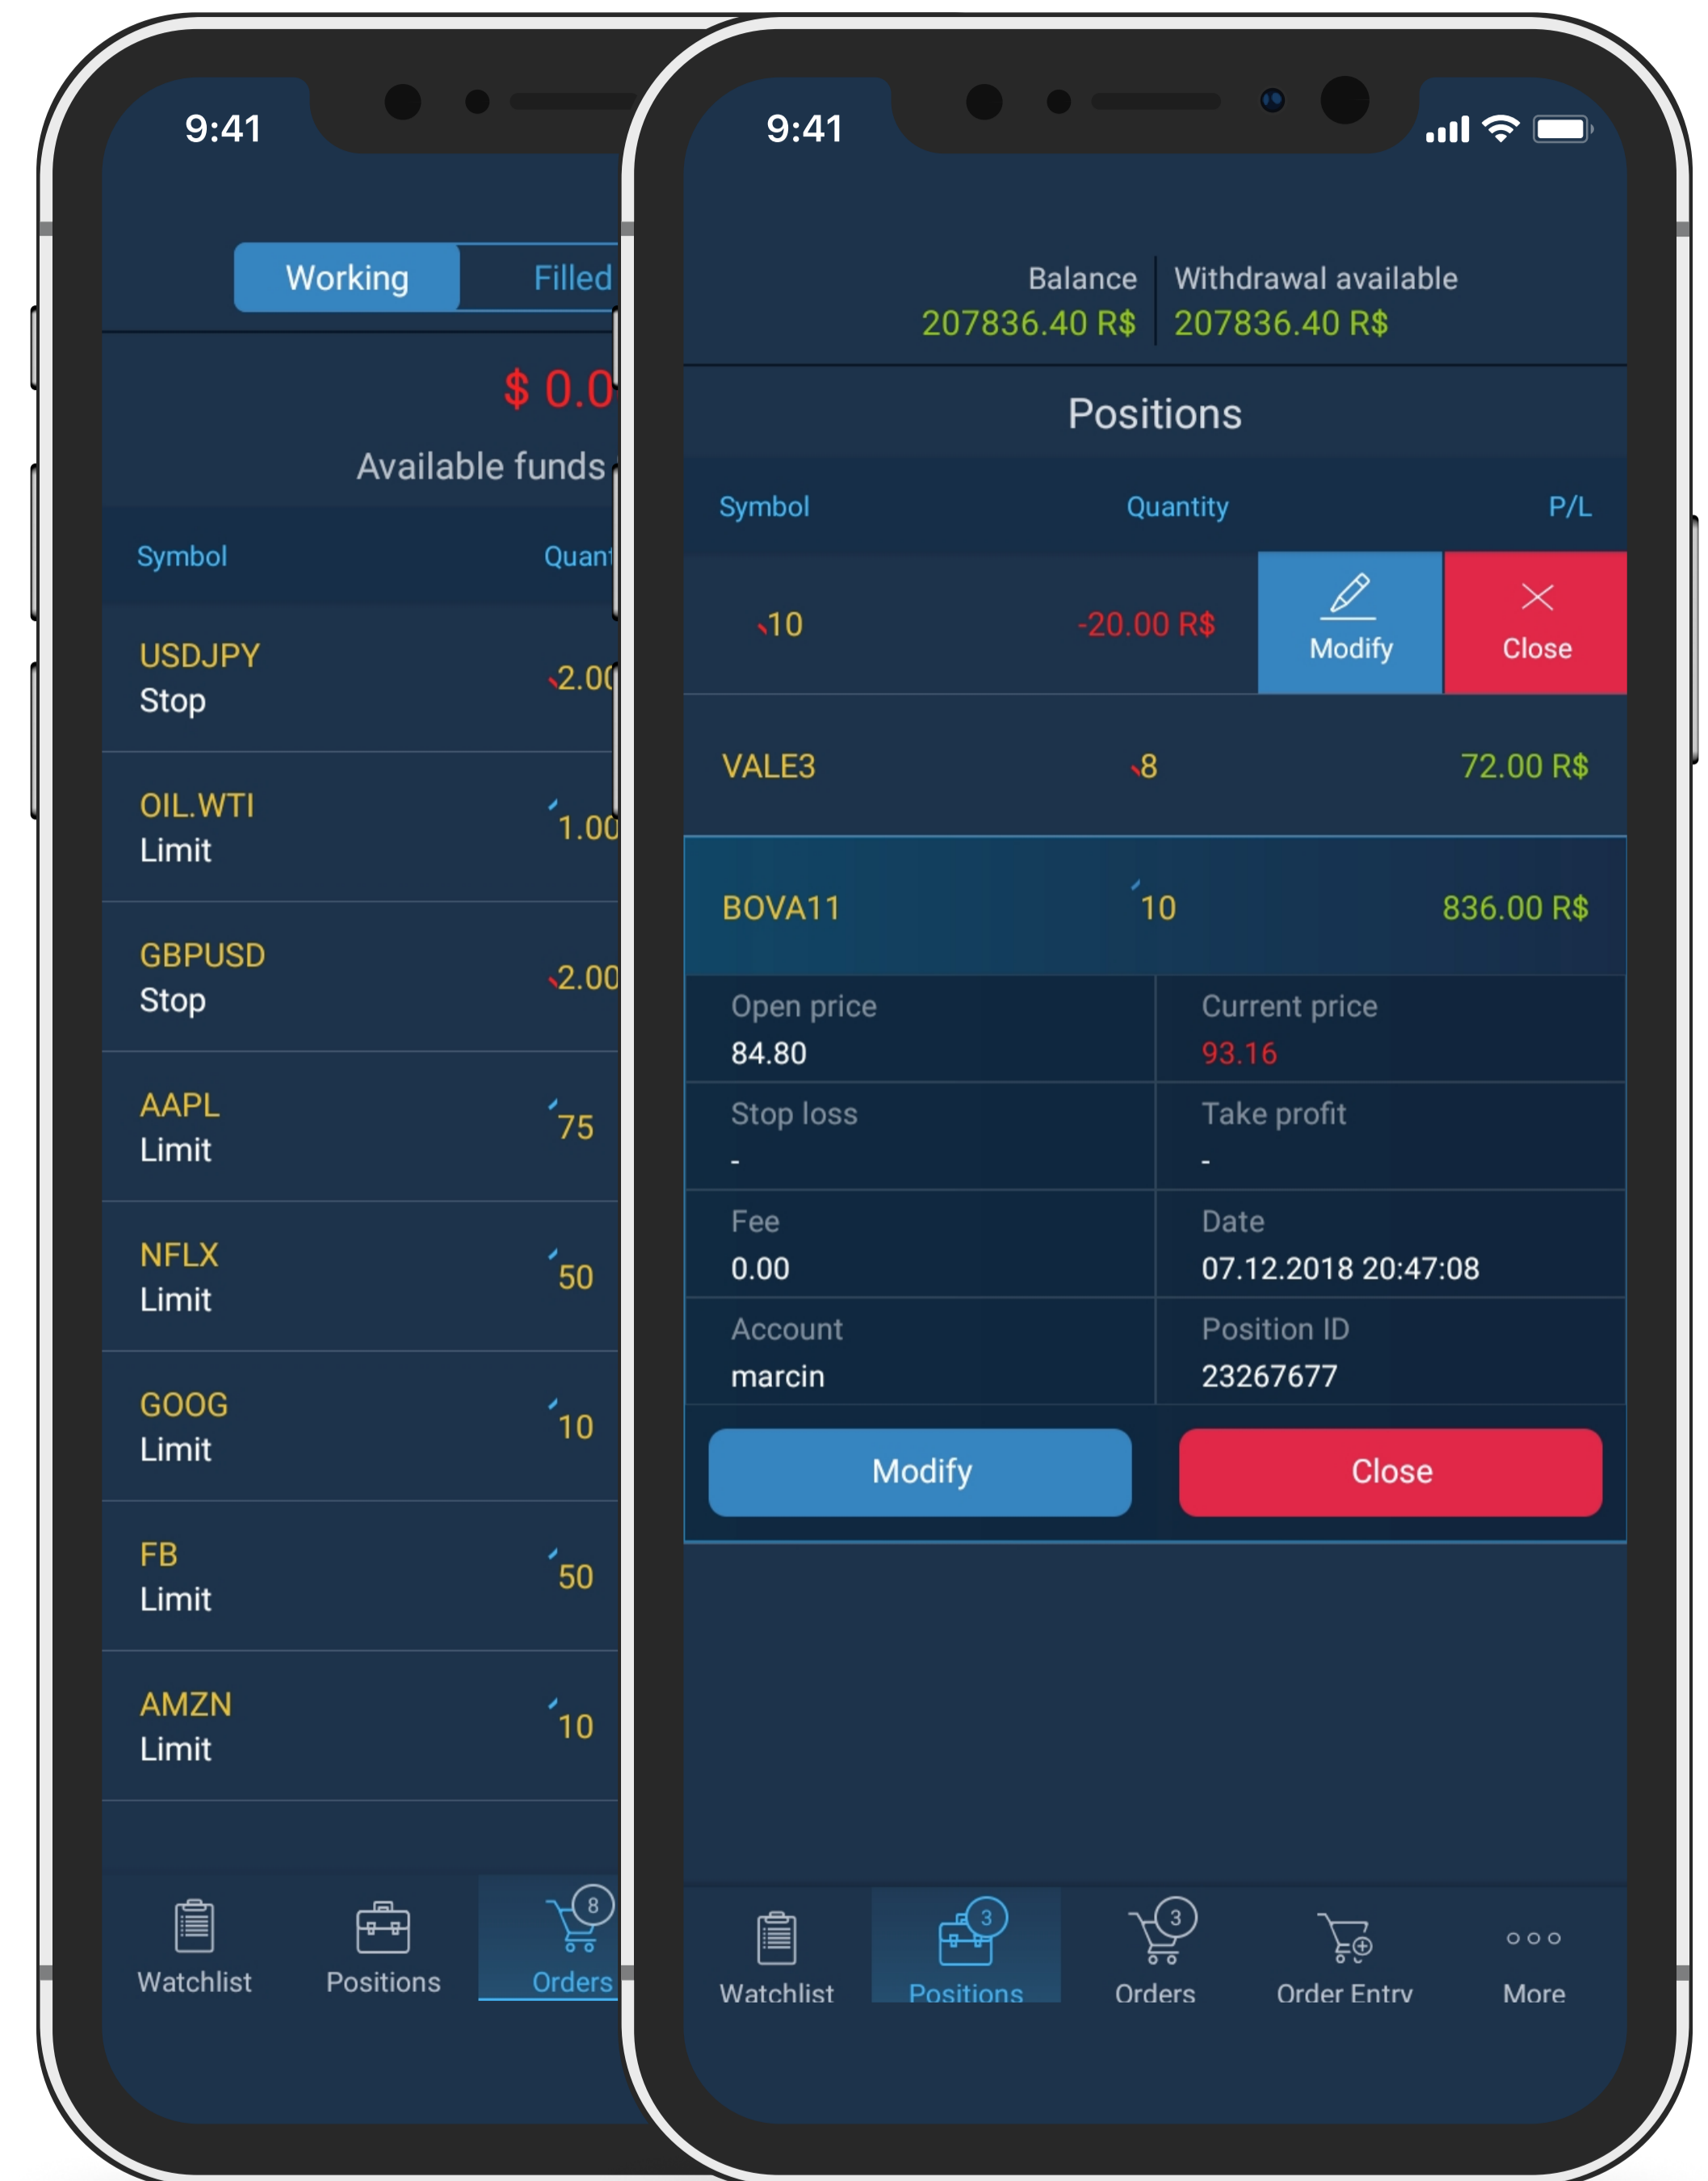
9:41

Working Filled

$ 0.0

Available funds

Symbol Quan

USDJPY
Stop
2.00

OIL.WTI
Limit
1.00

GBPUSD
Stop
2.00

AAPL
Limit
75

NFLX
Limit
50

GOOG
Limit
10

FB
Limit
50

AMZN
Limit
10

Watchlist Positions 8 Orders

9:41

Balance
207836.40 R$

Withdrawal available
207836.40 R$

Positions

| Symbol | Quantity | P/L |
|---|---|---|
| | 10 | -20.00 R$ |
| VALE3 | 8 | 72.00 R$ |
| BOVA11 | 10 | 836.00 R$ |

Modify Close

Open price
84.80

Current price
93.16

Stop loss
-

Take profit
-

Fee
0.00

Date
07.12.2018 20:47:08

Account
marcin

Position ID
23267677

Modify Close

Watchlist 3 Positions 3 Orders Order Entry More